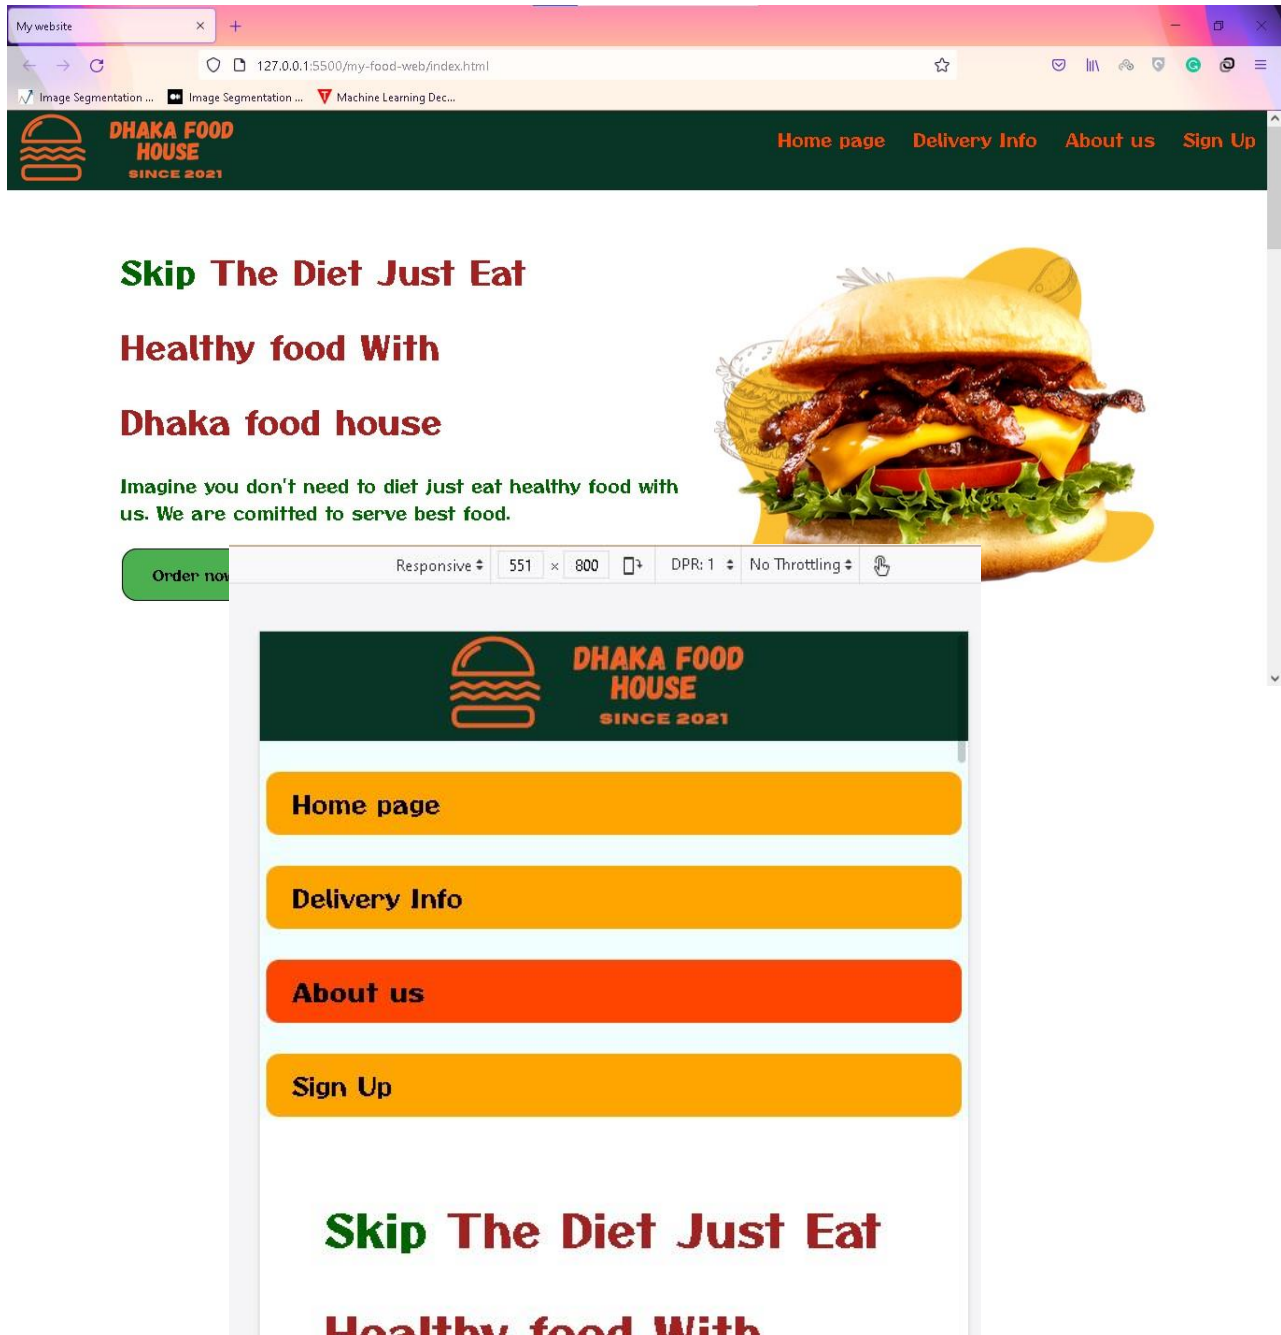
My website ×
+

127.0.0.1:5500/my-food-web/index.html

Image Segmentation ... Image Segmentation ... Machine Learning Dec...

DHAKA FOOD HOUSE
SINCE 2021

Home page Delivery Info About us Sign Up

Skip The Diet Just Eat

Healthy food With

Dhaka food house

Imagine you don't need to diet just eat healthy food with us. We are comitted to serve best food.

Order no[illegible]

Responsive 551 × 800 DPR: 1 No Throttling

DHAKA FOOD HOUSE
SINCE 2021

Home page

Delivery Info

About us

Sign Up

Skip The Diet Just Eat

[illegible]